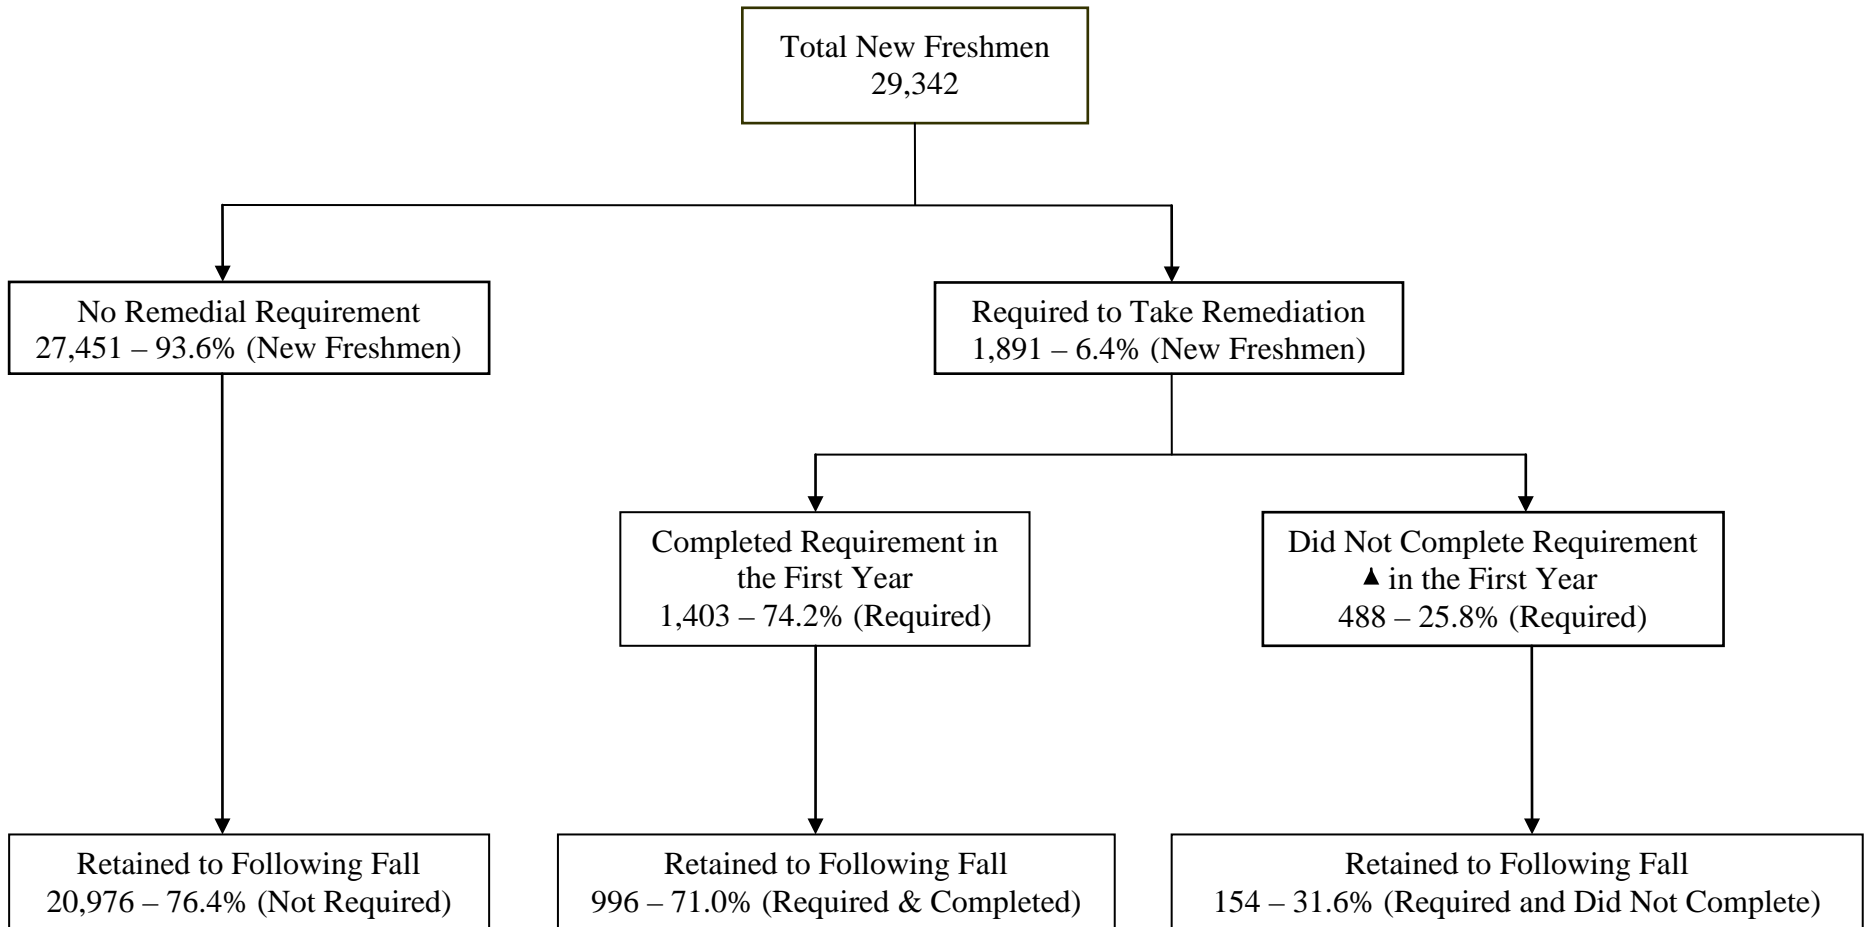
Total New Freshmen
29,342

No Remedial Requirement
27,451 – 93.6% (New Freshmen)

Required to Take Remediation
1,891 – 6.4% (New Freshmen)

Completed Requirement in the First Year
1,403 – 74.2% (Required)

Did Not Complete Requirement ▲ in the First Year
488 – 25.8% (Required)

Retained to Following Fall
20,976 – 76.4% (Not Required)

Retained to Following Fall
996 – 71.0% (Required & Completed)

Retained to Following Fall
154 – 31.6% (Required and Did Not Complete)